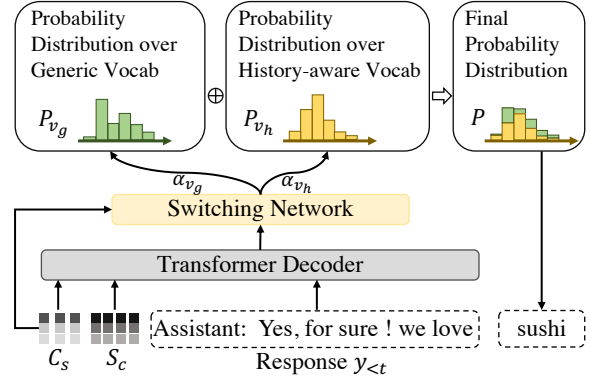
Probability Distribution over Generic Vocab

$P_{v_g}$

$\oplus$

Probability Distribution over History-aware Vocab

$P_{v_h}$

$\Rightarrow$

Final Probability Distribution

$P$

$\alpha_{v_g}$

$\alpha_{v_h}$

Switching Network

Transformer Decoder

$C_s$

$S_c$

Assistant: Yes, for sure ! we love

Response $y_{<t}$

sushi